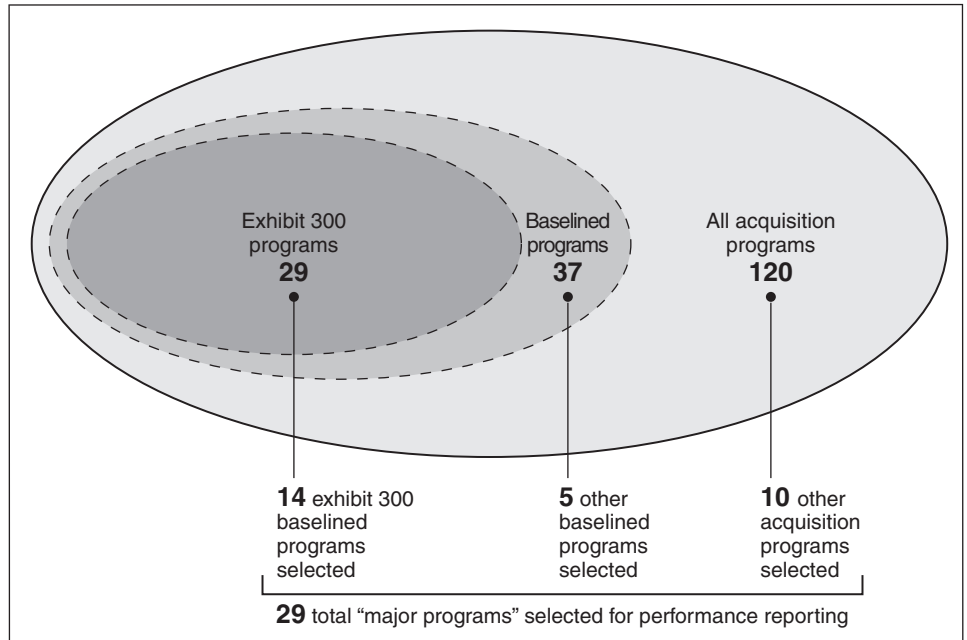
Exhibit 300 programs
29

Baselined programs
37

All acquisition programs
120

14 exhibit 300 baselined programs selected

5 other baselined programs selected

10 other acquisition programs selected

29 total “major programs” selected for performance reporting